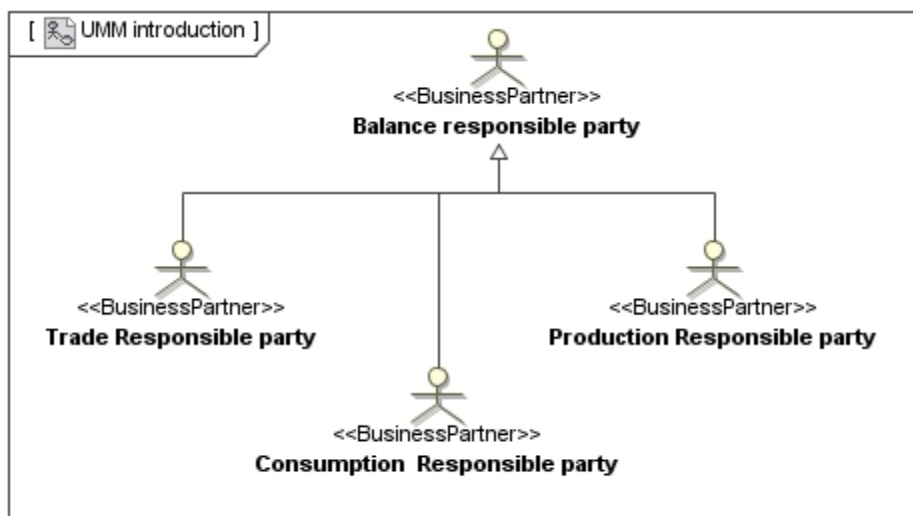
[ UMM introduction ]

<<BusinessPartner>>
Balance responsible party

<<BusinessPartner>>
Trade Responsible party

<<BusinessPartner>>
Production Responsible party

<<BusinessPartner>>
Consumption Responsible party